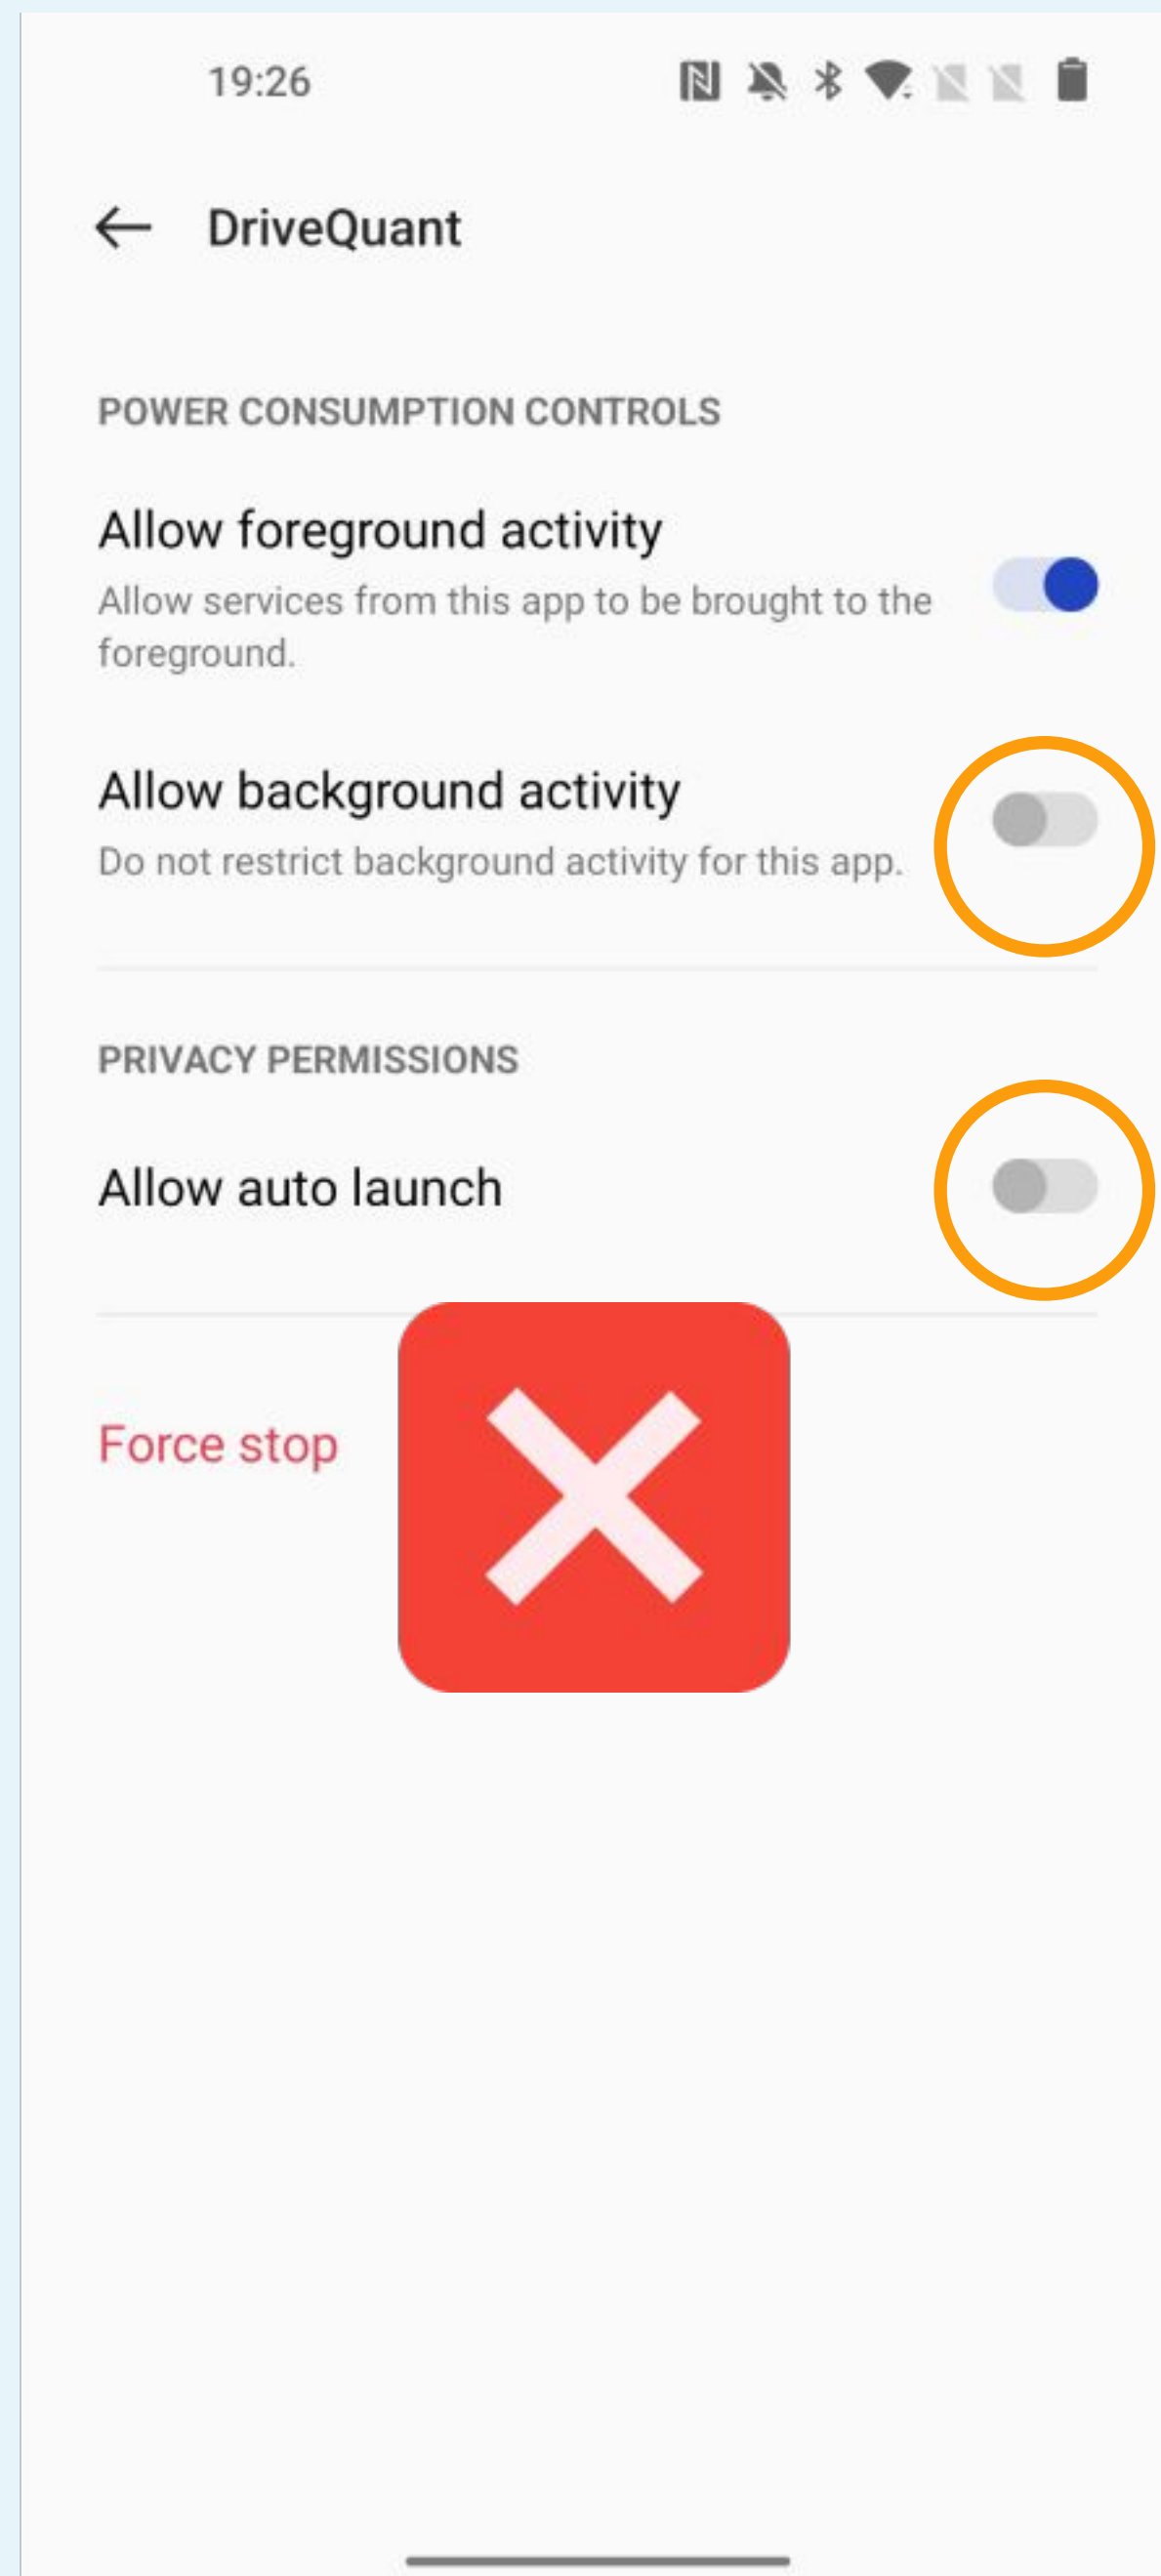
19:26

DriveQuant

POWER CONSUMPTION CONTROLS

Allow foreground activity
Allow services from this app to be brought to the foreground.

Allow background activity
Do not restrict background activity for this app.

PRIVACY PERMISSIONS

Allow auto launch

Force stop